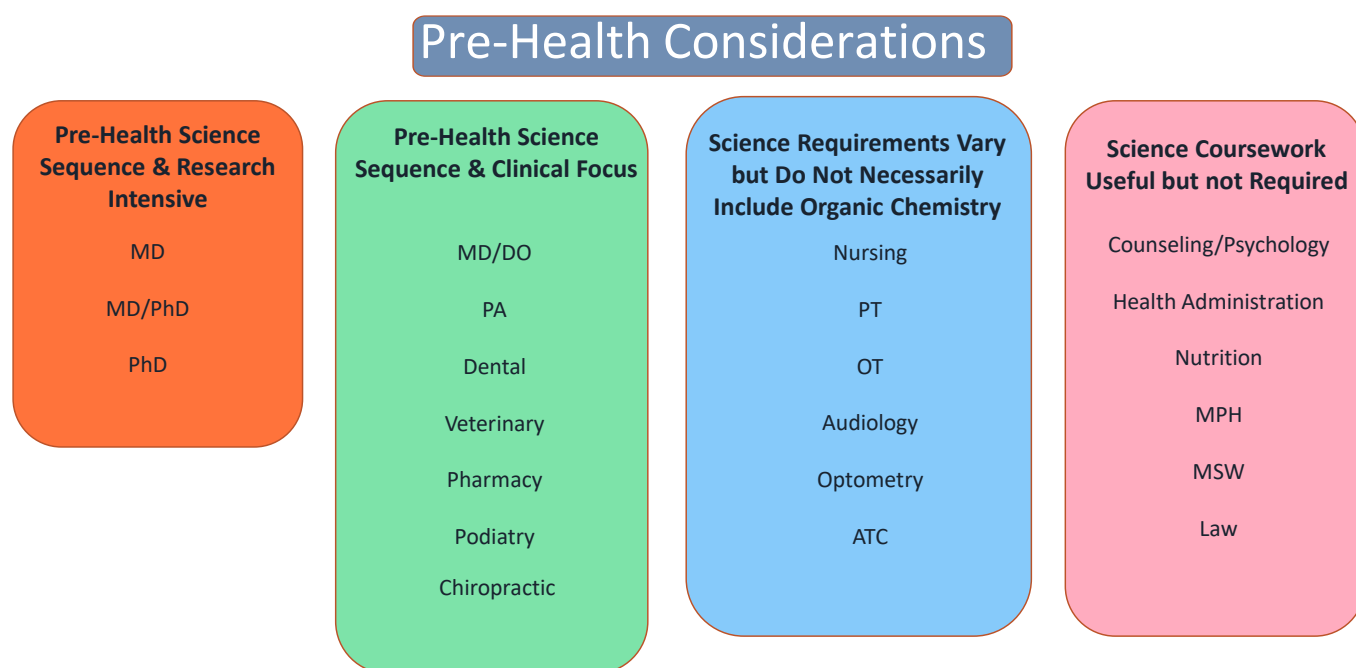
Pre-Health Considerations

Pre-Health Science Sequence & Research Intensive

MD

MD/PhD

PhD

Pre-Health Science Sequence & Clinical Focus

MD/DO

PA

Dental

Veterinary

Pharmacy

Podiatry

Chiropractic

Science Requirements Vary but Do Not Necessarily Include Organic Chemistry

Nursing

PT

OT

Audiology

Optometry

ATC

Science Coursework Useful but not Required

Counseling/Psychology

Health Administration

Nutrition

MPH

MSW

Law